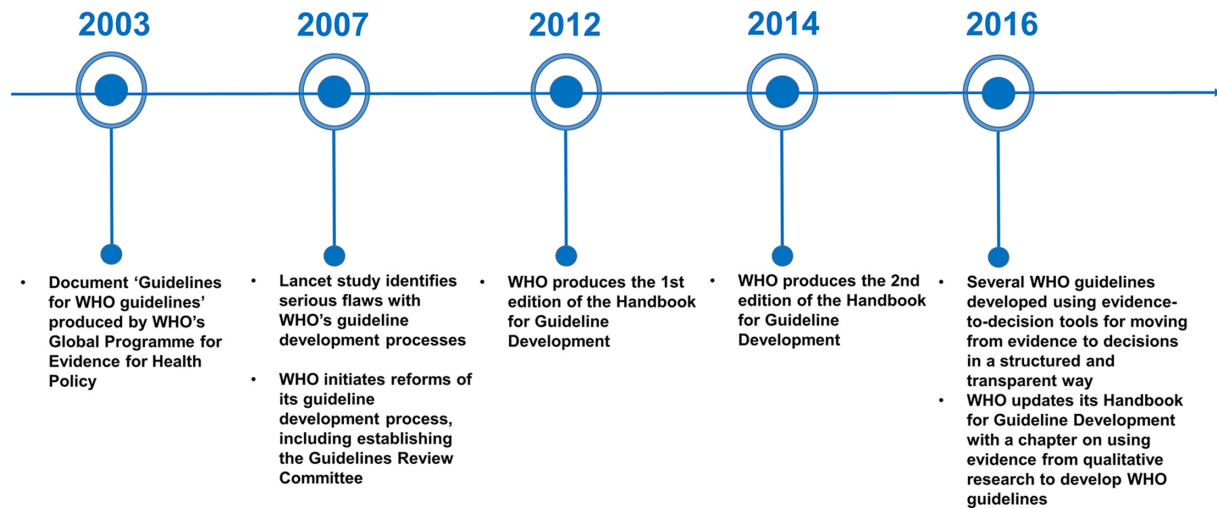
2003

2007

2012

2014

2016

• Document 'Guidelines for WHO guidelines' produced by WHO's Global Programme for Evidence for Health Policy

• Lancet study identifies serious flaws with WHO's guideline development processes

• WHO initiates reforms of its guideline development process, including establishing the Guidelines Review Committee

• WHO produces the 1st edition of the Handbook for Guideline Development

• WHO produces the 2nd edition of the Handbook for Guideline Development

• Several WHO guidelines developed using evidence-to-decision tools for moving from evidence to decisions in a structured and transparent way

• WHO updates its Handbook for Guideline Development with a chapter on using evidence from qualitative research to develop WHO guidelines